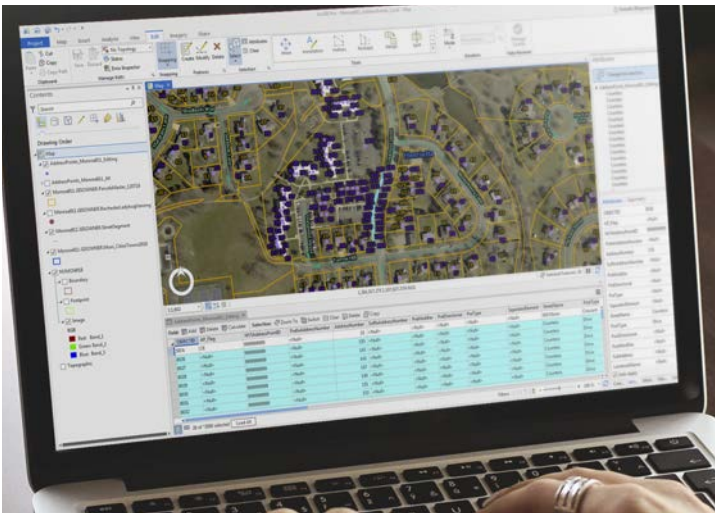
Project
Cut
Copy
Paste
Clipboard
Edit
Imagery
Share
Create
Modify
Delete
Attributes
Clear
Contents
Search
Drawing Order
Map
Red: Band_1
Green: Band_2
Blue: Band_3
Topographic
Attributes
Field
Delete
Calculate
Selection
Zoom To
Switch
Clear
Delete
Copy
<Null>
Counties